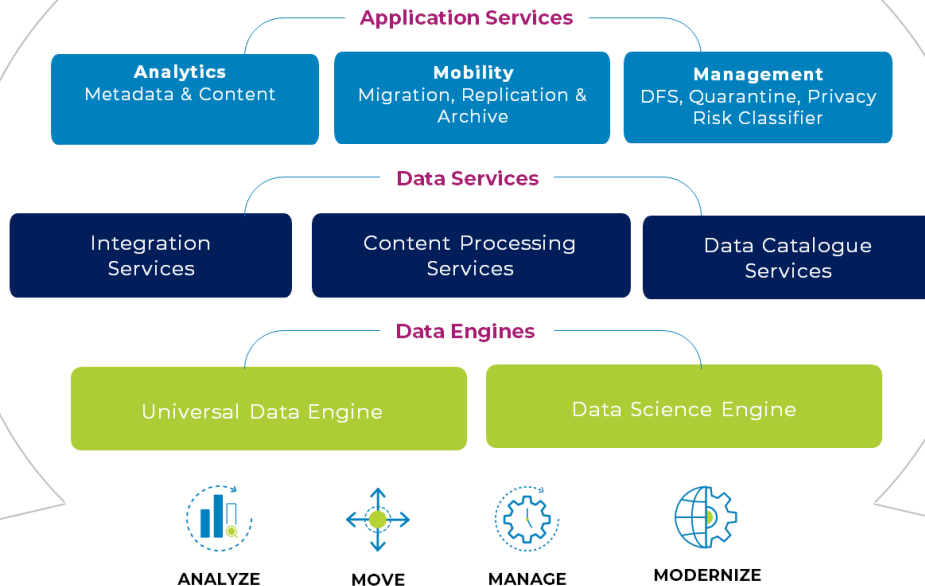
Application Services

Analytics
Metadata & Content

Mobility
Migration, Replication & Archive

Management
DFS, Quarantine, Privacy Risk Classifier

Data Services

Integration Services

Content Processing Services

Data Catalogue Services

Data Engines

Universal Data Engine

Data Science Engine

ANALYZE

MOVE

MANAGE

MODERNIZE